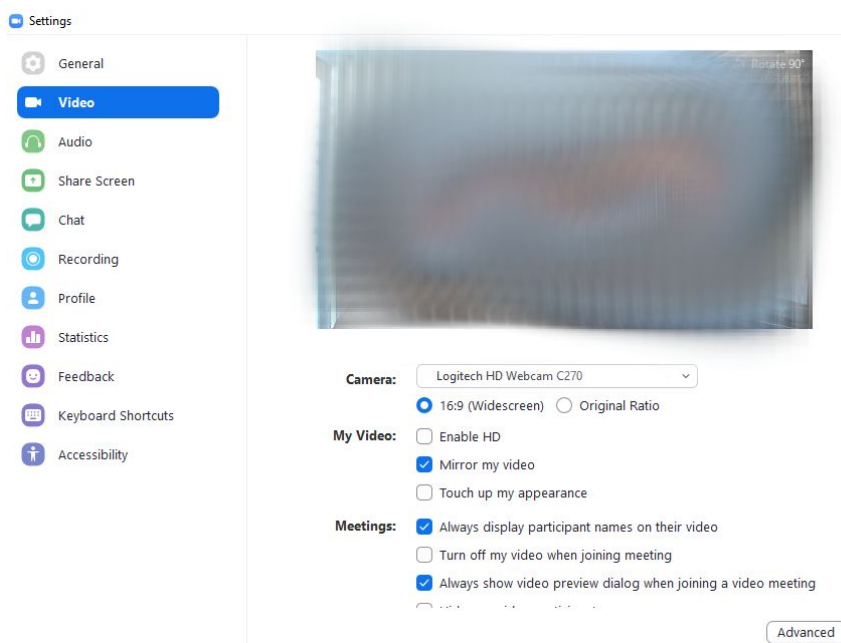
Settings

General

Video

Audio

Share Screen

Chat

Recording

Profile

Statistics

Feedback

Keyboard Shortcuts

Accessibility

Rotate 90°

Camera: Logitech HD Webcam C270

16:9 (Widescreen) Original Ratio

My Video: Enable HD

Mirror my video

Touch up my appearance

Meetings: Always display participant names on their video

Turn off my video when joining meeting

Always show video preview dialog when joining a video meeting

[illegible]

Advanced